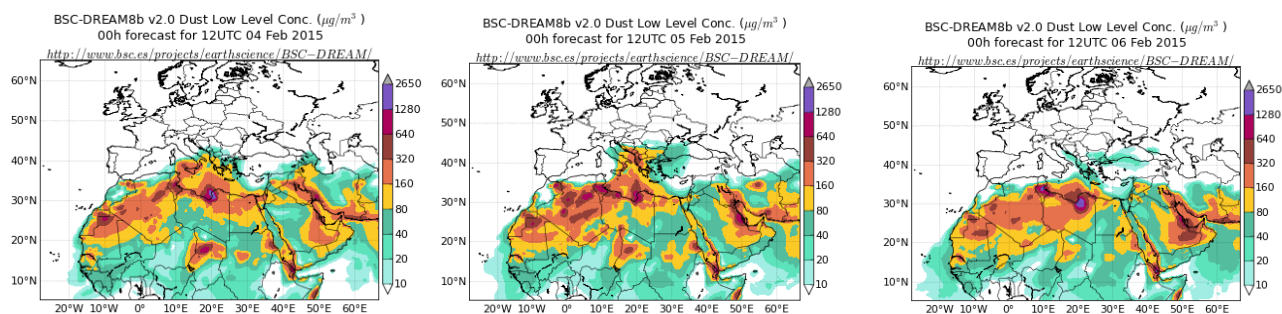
BSC-DREAM8b v2.0 Dust Low Level Conc. ($\mu g/m^3$)
00h forecast for 12UTC 04 Feb 2015
http://www.bsc.es/projects/earthscience/BSC−DREAM/

60°N
50°N
40°N
30°N
20°N
10°N
20°W 10°W 0° 10°E 20°E 30°E 40°E 50°E 60°E

2650
1280
640
320
160
80
40
20
10

BSC-DREAM8b v2.0 Dust Low Level Conc. ($\mu g/m^3$)
00h forecast for 12UTC 05 Feb 2015
http://www.bsc.es/projects/earthscience/BSC−DREAM/

60°N
50°N
40°N
30°N
20°N
10°N
20°W 10°W 0° 10°E 20°E 30°E 40°E 50°E 60°E

2650
1280
640
320
160
80
40
20
10

BSC-DREAM8b v2.0 Dust Low Level Conc. ($\mu g/m^3$)
00h forecast for 12UTC 06 Feb 2015
http://www.bsc.es/projects/earthscience/BSC−DREAM/

60°N
50°N
40°N
30°N
20°N
10°N
20°W 10°W 0° 10°E 20°E 30°E 40°E 50°E 60°E

2650
1280
640
320
160
80
40
20
10